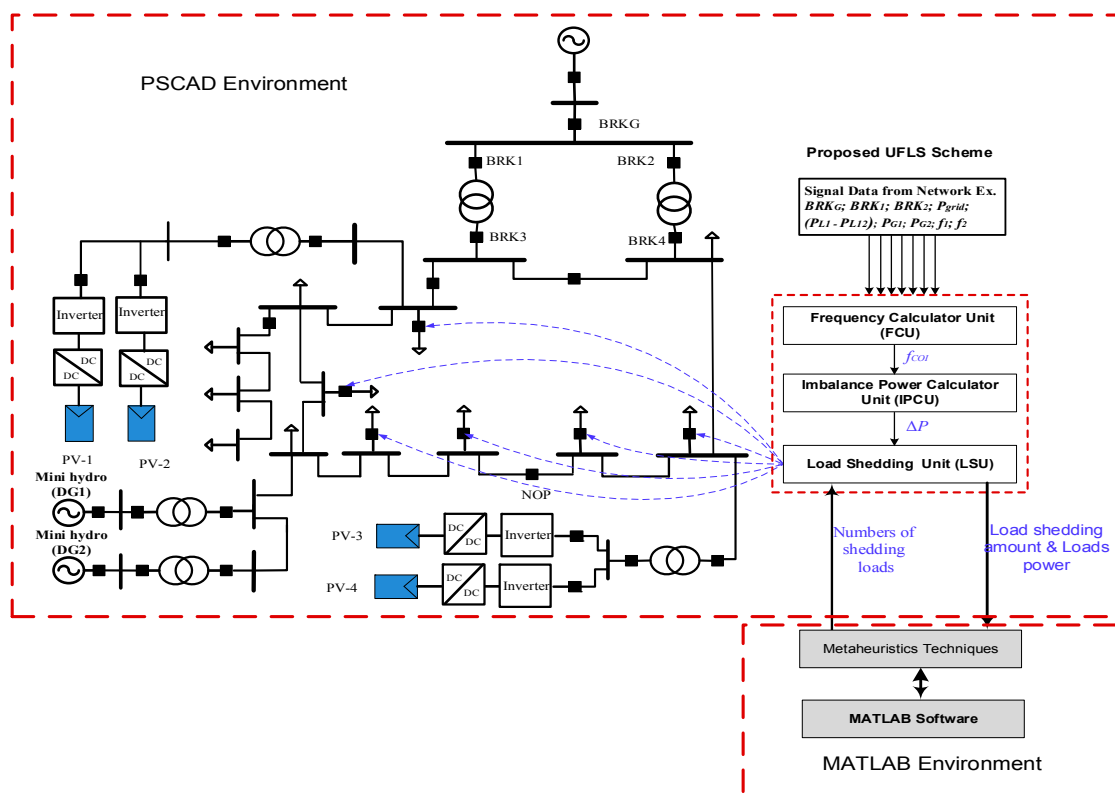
PSCAD Environment

BRKG

BRK1

BRK2

BRK3

BRK4

Proposed UFLS Scheme

Signal Data from Network Ex. $BRK_G$; $BRK_1$; $BRK_2$; $P_{grid}$; $(P_{L1} - P_{L12})$; $P_{G1}$; $P_{G2}$; $f_1$; $f_2$

Frequency Calculator Unit (FCU)

$f_{COI}$

Imbalance Power Calculator Unit (IPCU)

$\Delta P$

Load Shedding Unit (LSU)

Inverter

Inverter

DC

DC

DC

DC

PV-1

PV-2

Mini hydro (DG1)

Mini hydro (DG2)

NOP

PV-3

PV-4

DC

DC

DC

DC

Inverter

Inverter

Numbers of shedding loads

Load shedding amount & Loads power

Metaheuristics Techniques

MATLAB Software

MATLAB Environment